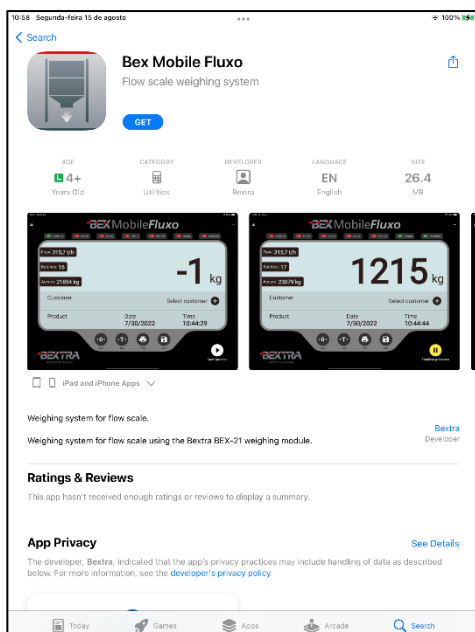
10:58 Segunda-feira 15 de agosto
100%

< Search

Bex Mobile Fluxo
Flow scale weighing system

GET

AGE
4+
Years Old

CATEGORY
Utilities

DEVELOPER
Bextra

LANGUAGE
EN
English

SIZE
26.4
MB

BEX MobileFluxo
Flow 315,7 t/h
Batches 16
Accum. 21864 kg
-1 kg
Customer
Select customer
Product
Date 7/30/2022
Time 10:44:29
BEXTRA

BEX MobileFluxo
Flow 315,7 t/h
Batches 17
Accum. 23079 kg
1215 kg
Customer
Select customer
Product
Date 7/30/2022
Time 10:44:44
BEXTRA

iPad and iPhone Apps

Weighing system for flow scale.

Weighing system for flow scale using the Bextra BEX-21 weighing module.

Bextra
Developer

Ratings & Reviews
This app hasn't received enough ratings or reviews to display a summary.

App Privacy
See Details
The developer, Bextra, indicated that the app's privacy practices may include handling of data as described below. For more information, see the developer's privacy policy.

Today Games Apps Arcade Search